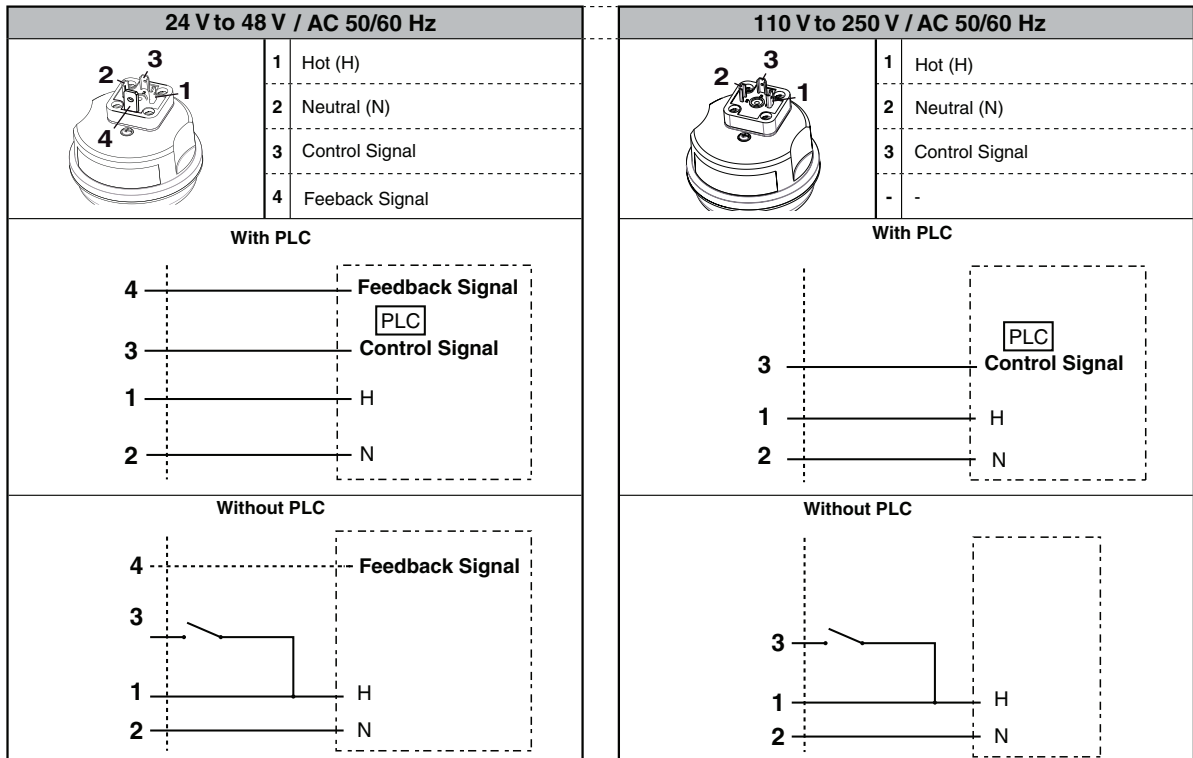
24 V to 48 V / AC 50/60 Hz

3
2
1
4

| | |
|---|---|
| 1 | Hot (H) |
| 2 | Neutral (N) |
| 3 | Control Signal |
| 4 | Feeback Signal |

With PLC

4 Feedback Signal
PLC
3 Control Signal
1 H
2 N

Without PLC

4 Feedback Signal
3
1 H
2 N

110 V to 250 V / AC 50/60 Hz

3
2
1

| | |
|---|---|
| 1 | Hot (H) |
| 2 | Neutral (N) |
| 3 | Control Signal |
| - | - |

With PLC

PLC
3 Control Signal
1 H
2 N

Without PLC

3
1 H
2 N